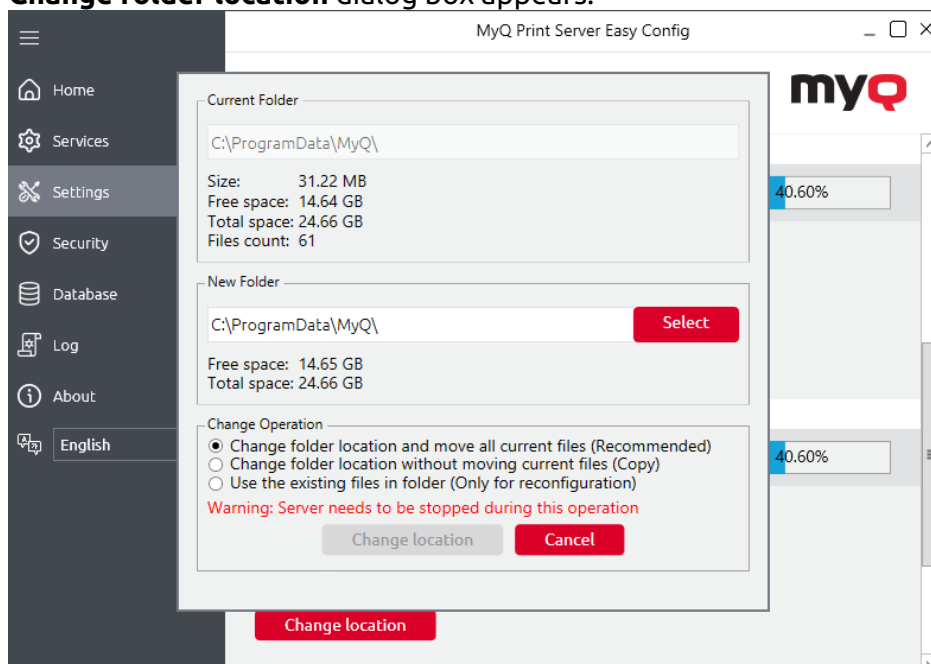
Change Folder location dialog box appears.

MyQ Print Server Easy Config

Home
Services
Settings
Security
Database
Log
About
English

MyQ

Current Folder
C:\ProgramData\MyQ\
Size: 31.22 MB
Free space: 14.64 GB
Total space: 24.66 GB
Files count: 61

New Folder
C:\ProgramData\MyQ\
Select
Free space: 14.65 GB
Total space: 24.66 GB

Change Operation
Change folder location and move all current files (Recommended)
Change folder location without moving current files (Copy)
Use the existing files in folder (Only for reconfiguration)
Warning: Server needs to be stopped during this operation
Change location
Cancel

40.60%
40.60%

Change location